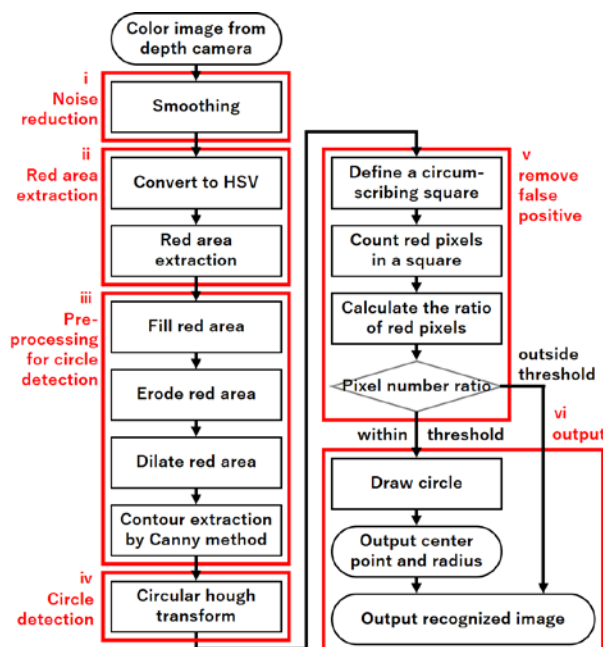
Color image from depth camera

i
Noise reduction

Smoothing

ii
Red area extraction

Convert to HSV

Red area extraction

iii
Preprocessing for circle detection

Fill red area

Erode red area

Dilate red area

Contour extraction by Canny method

iv
Circle detection

Circular hough transform

v
remove false positive

Define a circumscribing square

Count red pixels in a square

Calculate the ratio of red pixels

Pixel number ratio

outside threshold

within threshold

vi
output

Draw circle

Output center point and radius

Output recognized image